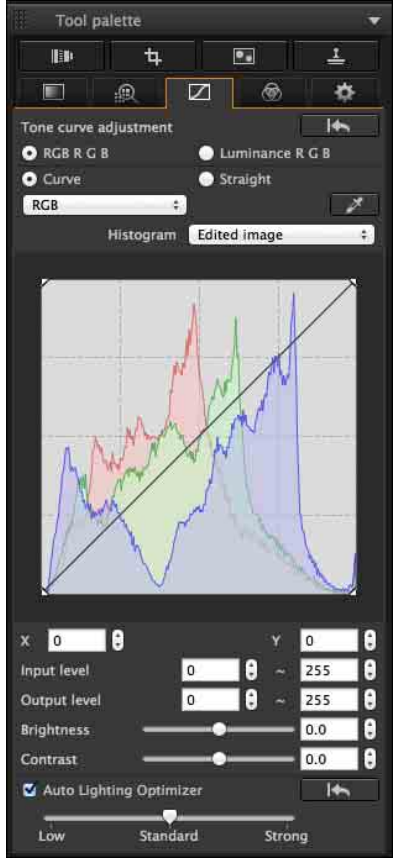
Tool palette

Tone curve adjustment

RGB R G B

Luminance R G B

Curve

Straight

RGB

Histogram

Edited image

X 0

Y 0

Input level 0 ~ 255

Output level 0 ~ 255

Brightness 0.0

Contrast 0.0

Auto Lighting Optimizer

Low Standard Strong